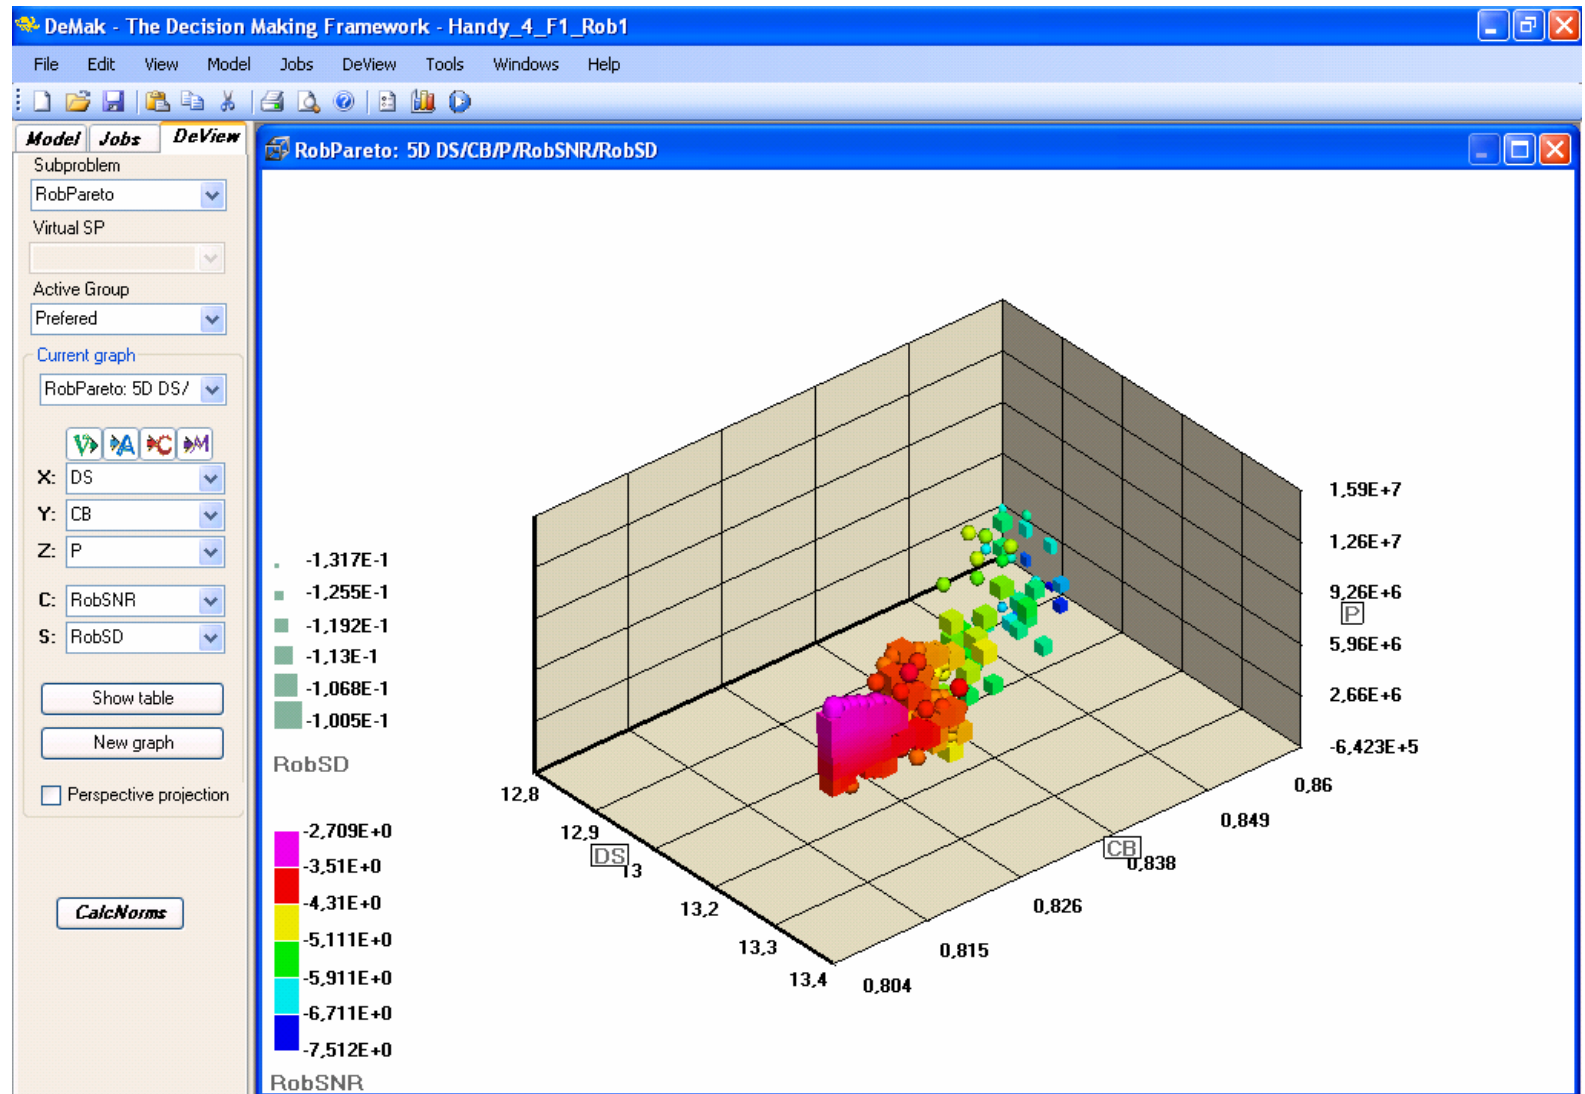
DeMak - The Decision Making Framework - Handy_4_F1_Rob1

File Edit View Model Jobs DeView Tools Windows Help

Model Jobs DeView

Subproblem
RobPareto
Virtual SP
Active Group
Prefered
Current graph
RobPareto: 5D DS/

X: DS
Y: CB
Z: P
C: RobSNR
S: RobSD

Show table
New graph
Perspective projection

CalcNorms

RobPareto: 5D DS/CB/P/RobSNR/RobSD

-1,317E-1
-1,255E-1
-1,192E-1
-1,13E-1
-1,068E-1
-1,005E-1
RobSD

-2,709E+0
-3,51E+0
-4,31E+0
-5,111E+0
-5,911E+0
-6,711E+0
-7,512E+0
RobSNR

1,59E+7
1,26E+7
9,26E+6
P
5,96E+6
2,66E+6
-6,423E+5

12,8
12,9
DS
13
13,2
13,3
13,4

0,804
0,815
0,826
0,838
CB
0,849
0,86